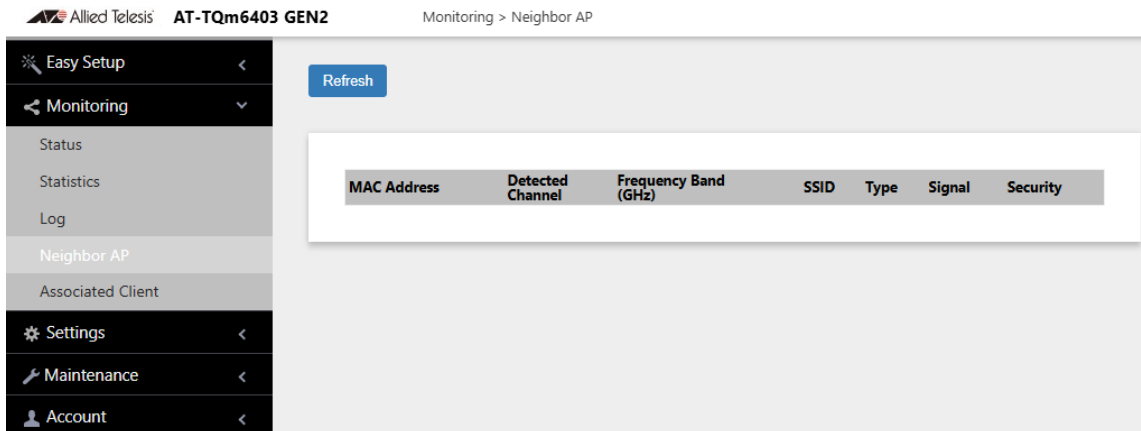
Allied Telesis AT-TQm6403 GEN2 Monitoring > Neighbor AP

Easy Setup
Monitoring
Status
Statistics
Log
Neighbor AP
Associated Client
Settings
Maintenance
Account

Refresh

| MAC Address | Detected Channel | Frequency Band (GHz) | SSID | Type | Signal | Security |
|---|---|---|---|---|---|---|